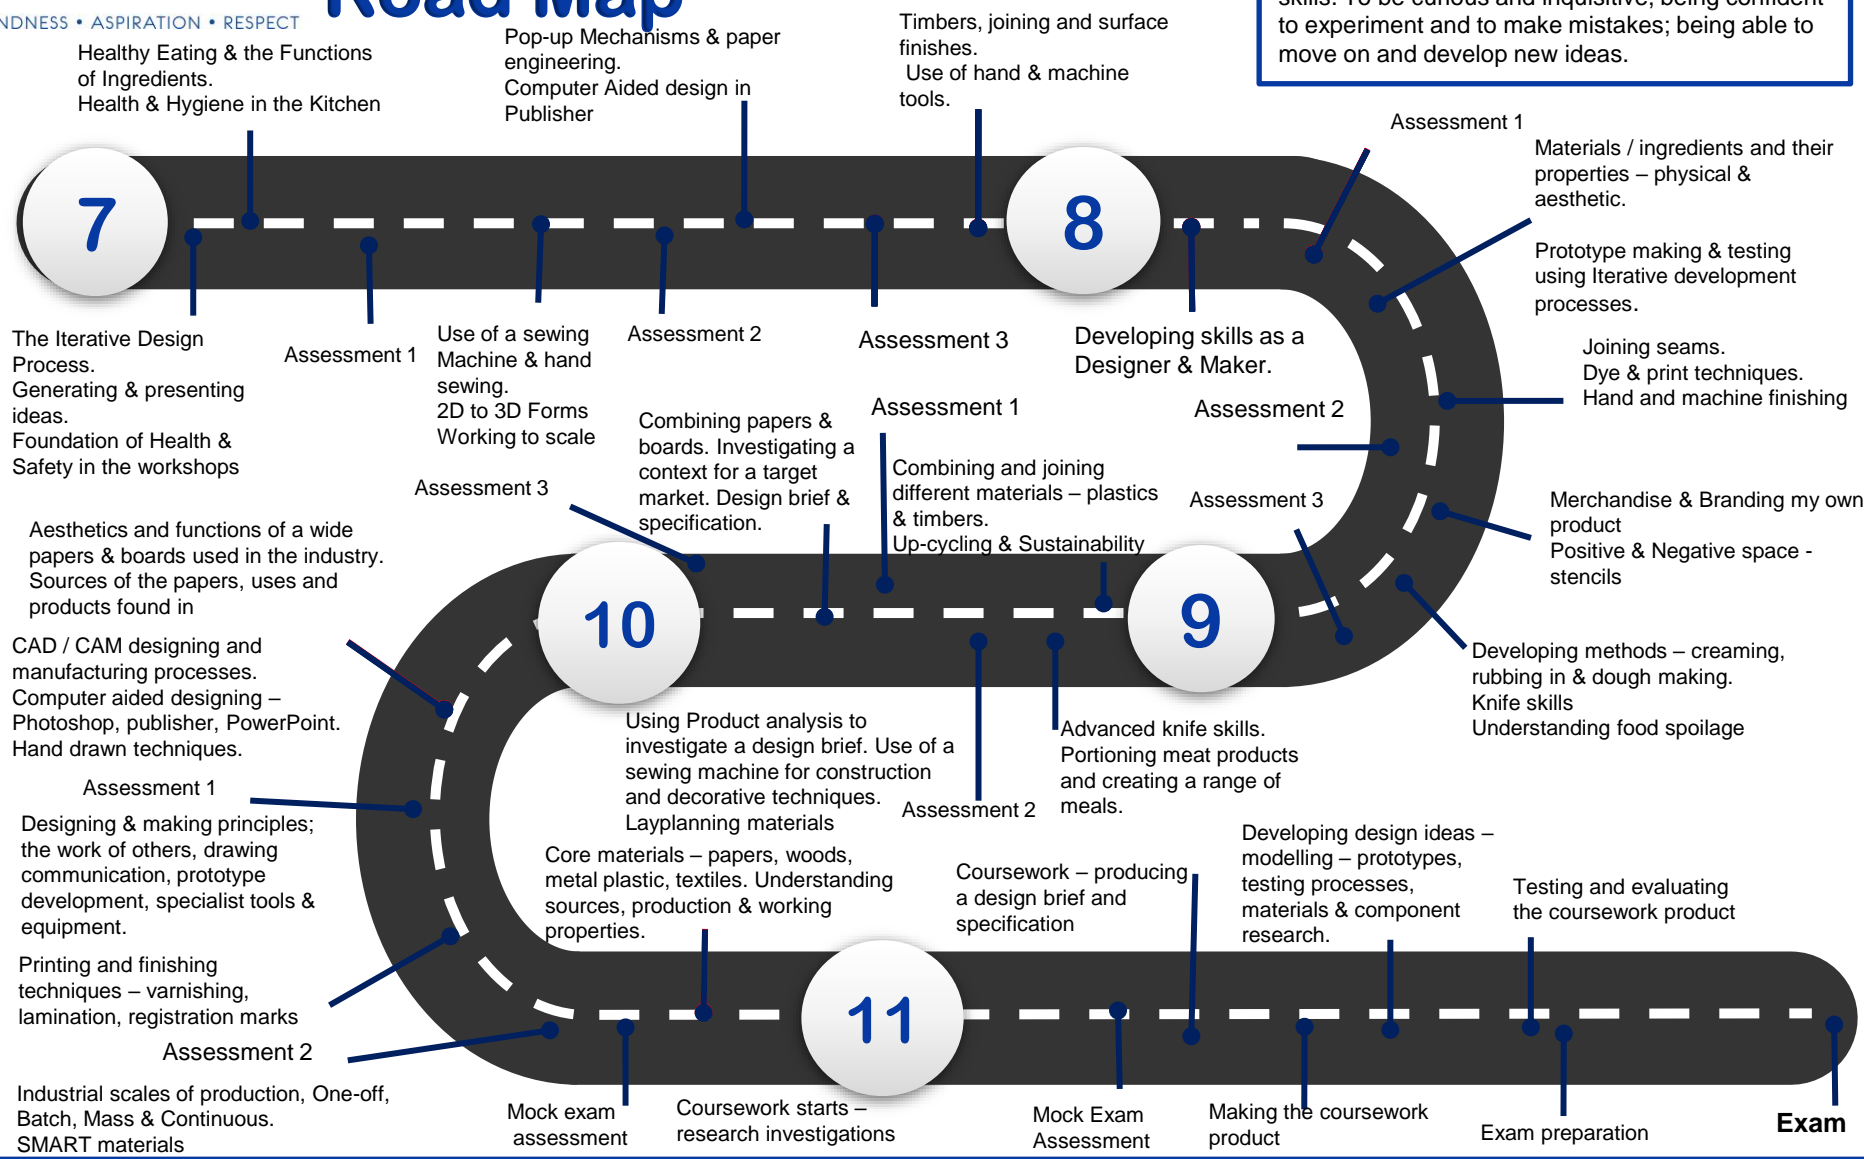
NDNESS • ASPIRATION • RESPECT

Road Map

skills. To be curious and inquisitive, being confident to experiment and to make mistakes; being able to move on and develop new ideas.

Healthy Eating & the Functions of Ingredients.
Health & Hygiene in the Kitchen

Pop-up Mechanisms & paper engineering.
Computer Aided design in Publisher

Timbers, joining and surface finishes.
Use of hand & machine tools.

7

8

Assessment 1

Materials / ingredients and their properties – physical & aesthetic.

Prototype making & testing using Iterative development processes.

The Iterative Design Process.
Generating & presenting ideas.
Foundation of Health & Safety in the workshops

Assessment 1

Use of a sewing Machine & hand sewing.
2D to 3D Forms
Working to scale

Assessment 2

Assessment 3

Developing skills as a Designer & Maker.

Joining seams.
Dye & print techniques.
Hand and machine finishing

Assessment 1

Assessment 2

Combining papers & boards. Investigating a context for a target market. Design brief & specification.

Combining and joining different materials – plastics & timbers.
Up-cycling & Sustainability

Assessment 3

Assessment 3

Merchandise & Branding my own product
Positive & Negative space - stencils

Aesthetics and functions of a wide papers & boards used in the industry. Sources of the papers, uses and products found in

10

9

CAD / CAM designing and manufacturing processes.
Computer aided designing – Photoshop, publisher, PowerPoint.
Hand drawn techniques.

Developing methods – creaming, rubbing in & dough making.
Knife skills
Understanding food spoilage

Using Product analysis to investigate a design brief. Use of a sewing machine for construction and decorative techniques.
Layplanning materials

Advanced knife skills.
Portioning meat products and creating a range of meals.

Assessment 2

Assessment 1

Designing & making principles; the work of others, drawing communication, prototype development, specialist tools & equipment.

Core materials – papers, woods, metal plastic, textiles. Understanding sources, production & working properties.

Coursework – producing a design brief and specification

Developing design ideas – modelling – prototypes, testing processes, materials & component research.

Testing and evaluating the coursework product

Printing and finishing techniques – varnishing, lamination, registration marks

11

Assessment 2

Industrial scales of production, One-off, Batch, Mass & Continuous.
SMART materials

Mock exam assessment

Coursework starts – research investigations

Mock Exam Assessment

Making the coursework product

Exam preparation

Exam